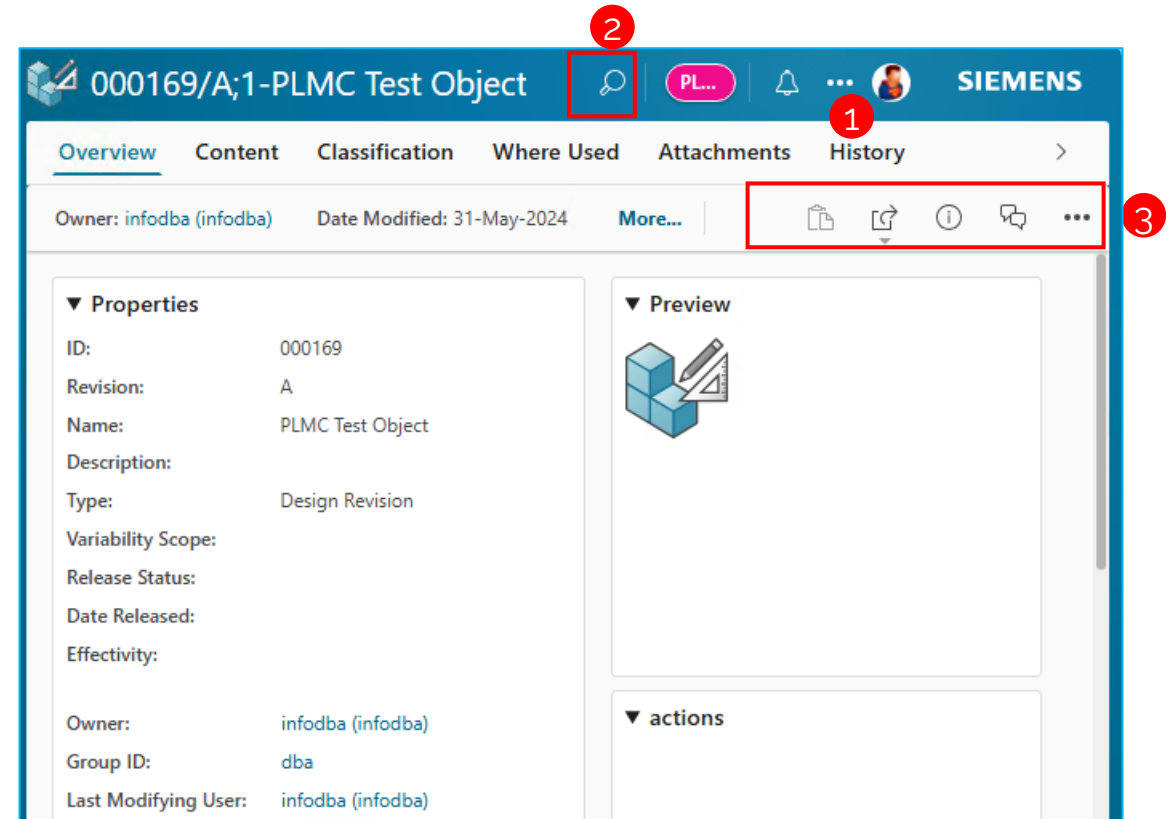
2
000169/A;1-PLMC Test Object
PL...
SIEMENS
1
Overview Content Classification Where Used Attachments History
Owner: infodba (infodba) Date Modified: 31-May-2024 More...
3
▼ Properties
ID: 000169
Revision: A
Name: PLMC Test Object
Description:
Type: Design Revision
Variability Scope:
Release Status:
Date Released:
Effectivity:

Owner: infodba (infodba)
Group ID: dba
Last Modifying User: infodba (infodba)

▼ Preview

▼ actions